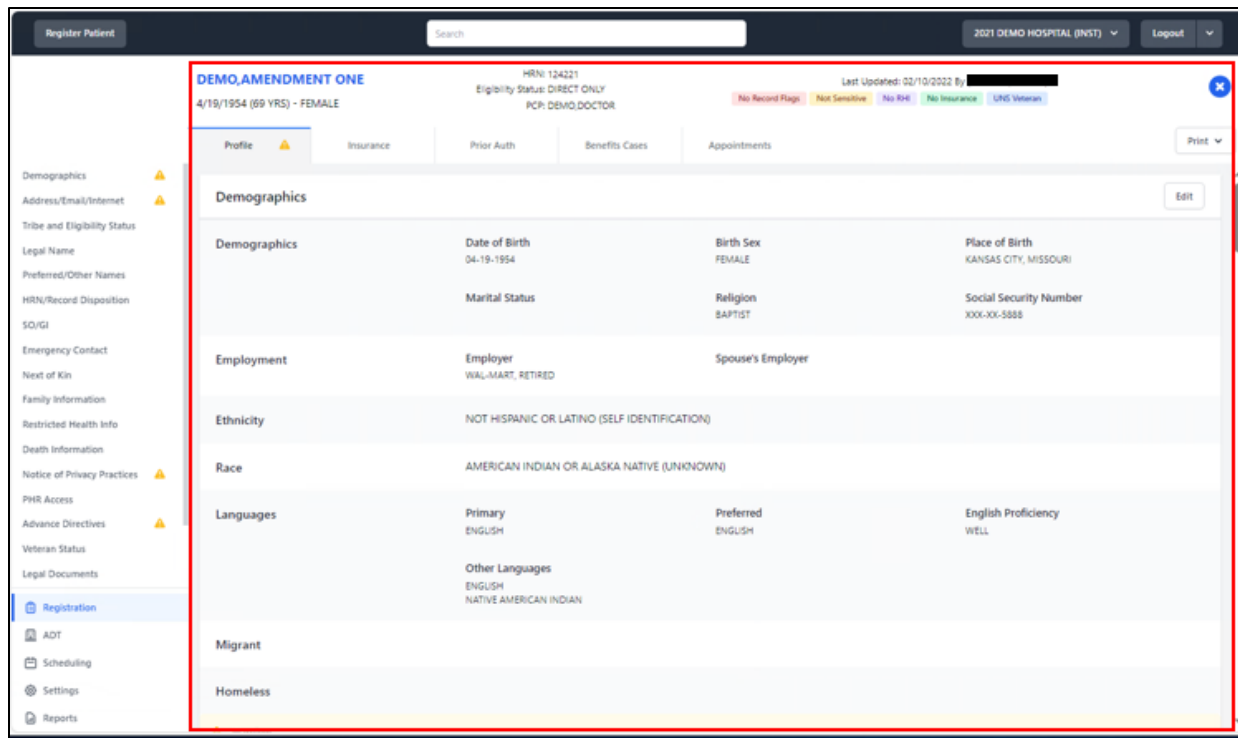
Register Patient

Search

2021 DEMO HOSPITAL (INST)

Logout

DEMO,AMENDMENT ONE
4/19/1954 (69 YRS) - FEMALE

HRN: 124221
Eligibility Status: DIRECT ONLY
PCP: DEMO,DOCTOR

Last Updated: 02/10/2022 By

No Record Flags | Not Sensitive | No RHI | No Insurance | UNS Veteran

Profile | Insurance | Prior Auth | Benefits Cases | Appointments

Print

Demographics
Address/Email/Internet
Tribe and Eligibility Status
Legal Name
Preferred/Other Names
HRN/Record Disposition
SO/GI
Emergency Contact
Next of Kin
Family Information
Restricted Health Info
Death Information
Notice of Privacy Practices
PHR Access
Advance Directives
Veteran Status
Legal Documents

Registration
ADT
Scheduling
Settings
Reports

Demographics

Edit

Demographics

Date of Birth
04-19-1954

Birth Sex
FEMALE

Place of Birth
KANSAS CITY, MISSOURI

Marital Status

Religion
BAPTIST

Social Security Number
XXX-XX-5888

Employment

Employer
WAL-MART, RETIRED

Spouse's Employer

Ethnicity

NOT HISPANIC OR LATINO (SELF IDENTIFICATION)

Race

AMERICAN INDIAN OR ALASKA NATIVE (UNKNOWN)

Languages

Primary
ENGLISH

Preferred
ENGLISH

English Proficiency
WELL

Other Languages
ENGLISH
NATIVE AMERICAN INDIAN

Migrant

Homeless